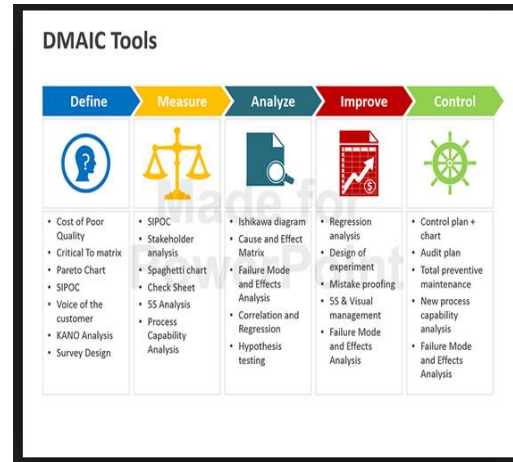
DMAIC Tools

| Define | Measure | Analyze | Improve | Control |
|---|---|---|---|---|
| • Cost of Poor Quality<br>• Critical To matrix<br>• Pareto Chart<br>• SIPOC<br>• Voice of the customer<br>• KANO Analysis<br>• Survey Design | • SIPOC<br>• Stakeholder analysis<br>• Spaghetti chart<br>• Check Sheet<br>• 5S Analysis<br>• Process Capability Analysis | • Ishikawa diagram<br>• Cause and Effect Matrix<br>• Failure Mode and Effects Analysis<br>• Correlation and Regression<br>• Hypothesis testing | • Regression analysis<br>• Design of experiment<br>• Mistake proofing<br>• 5S & Visual management<br>• Failure Mode and Effects Analysis | • Control plan + chart<br>• Audit plan<br>• Total preventive maintenance<br>• New process capability analysis<br>• Failure Mode and Effects Analysis |

Made for PowerPoint